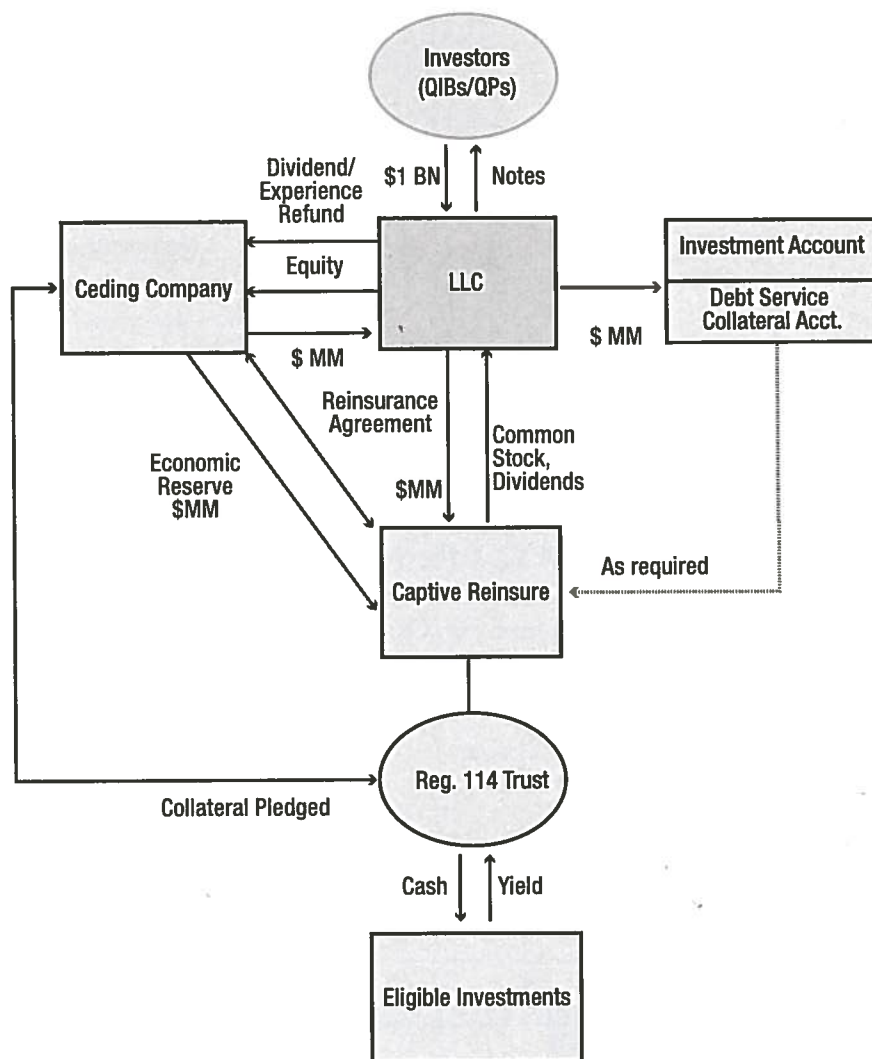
Investors (QIBs/QPs)

Dividend/ Experience Refund

$1 BN

Notes

Ceding Company

Equity

LLC

Investment Account

Debt Service Collateral Acct.

$ MM

$ MM

Reinsurance Agreement

Common Stock, Dividends

Economic Reserve $MM

$MM

As required

Captive Reinsure

Reg. 114 Trust

Collateral Pledged

Cash

Yield

Eligible Investments